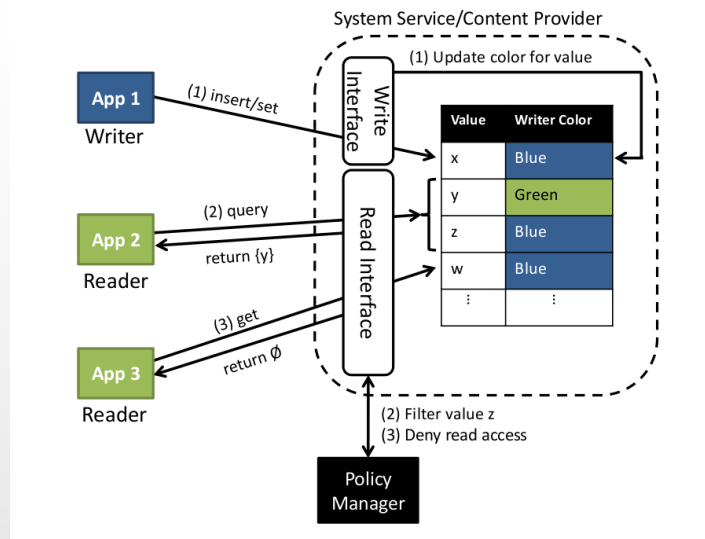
System Service/Content Provider

(1) Update color for value

App 1
Writer

(1) insert/set

Write Interface

| Value | Writer Color |
|---|---|
| x | Blue |
| y | Green |
| z | Blue |
| w | Blue |
| ⋮ | ⋮ |

App 2
Reader

(2) query
return {y}

Read Interface

App 3
Reader

(3) get
return Ø

(2) Filter value z
(3) Deny read access

Policy Manager